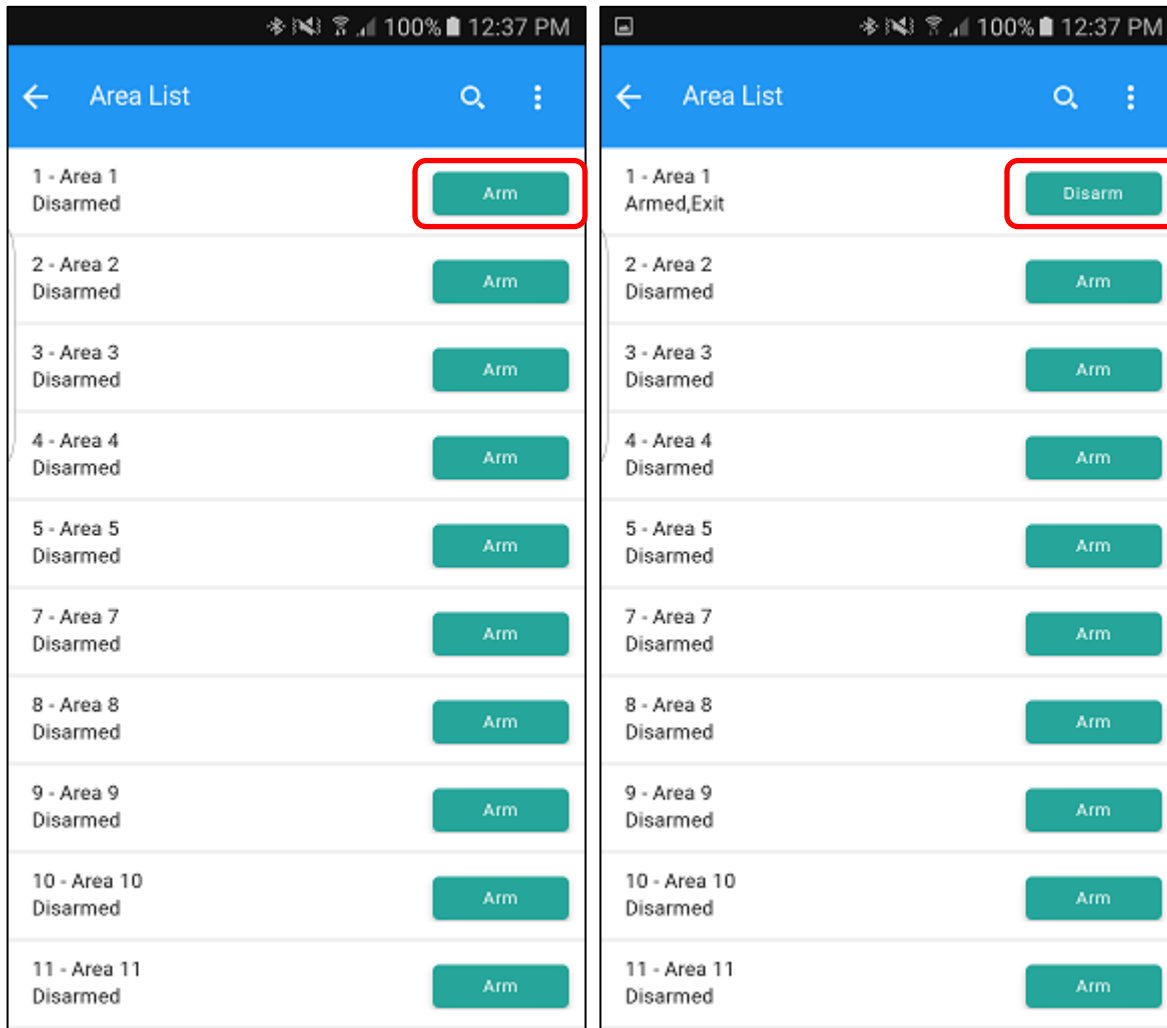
100% 12:37 PM

Area List

1 - Area 1
Disarmed
Arm

2 - Area 2
Disarmed
Arm

3 - Area 3
Disarmed
Arm

4 - Area 4
Disarmed
Arm

5 - Area 5
Disarmed
Arm

7 - Area 7
Disarmed
Arm

8 - Area 8
Disarmed
Arm

9 - Area 9
Disarmed
Arm

10 - Area 10
Disarmed
Arm

11 - Area 11
Disarmed
Arm

100% 12:37 PM

Area List

1 - Area 1
Armed,Exit
Disarm

2 - Area 2
Disarmed
Arm

3 - Area 3
Disarmed
Arm

4 - Area 4
Disarmed
Arm

5 - Area 5
Disarmed
Arm

7 - Area 7
Disarmed
Arm

8 - Area 8
Disarmed
Arm

9 - Area 9
Disarmed
Arm

10 - Area 10
Disarmed
Arm

11 - Area 11
Disarmed
Arm